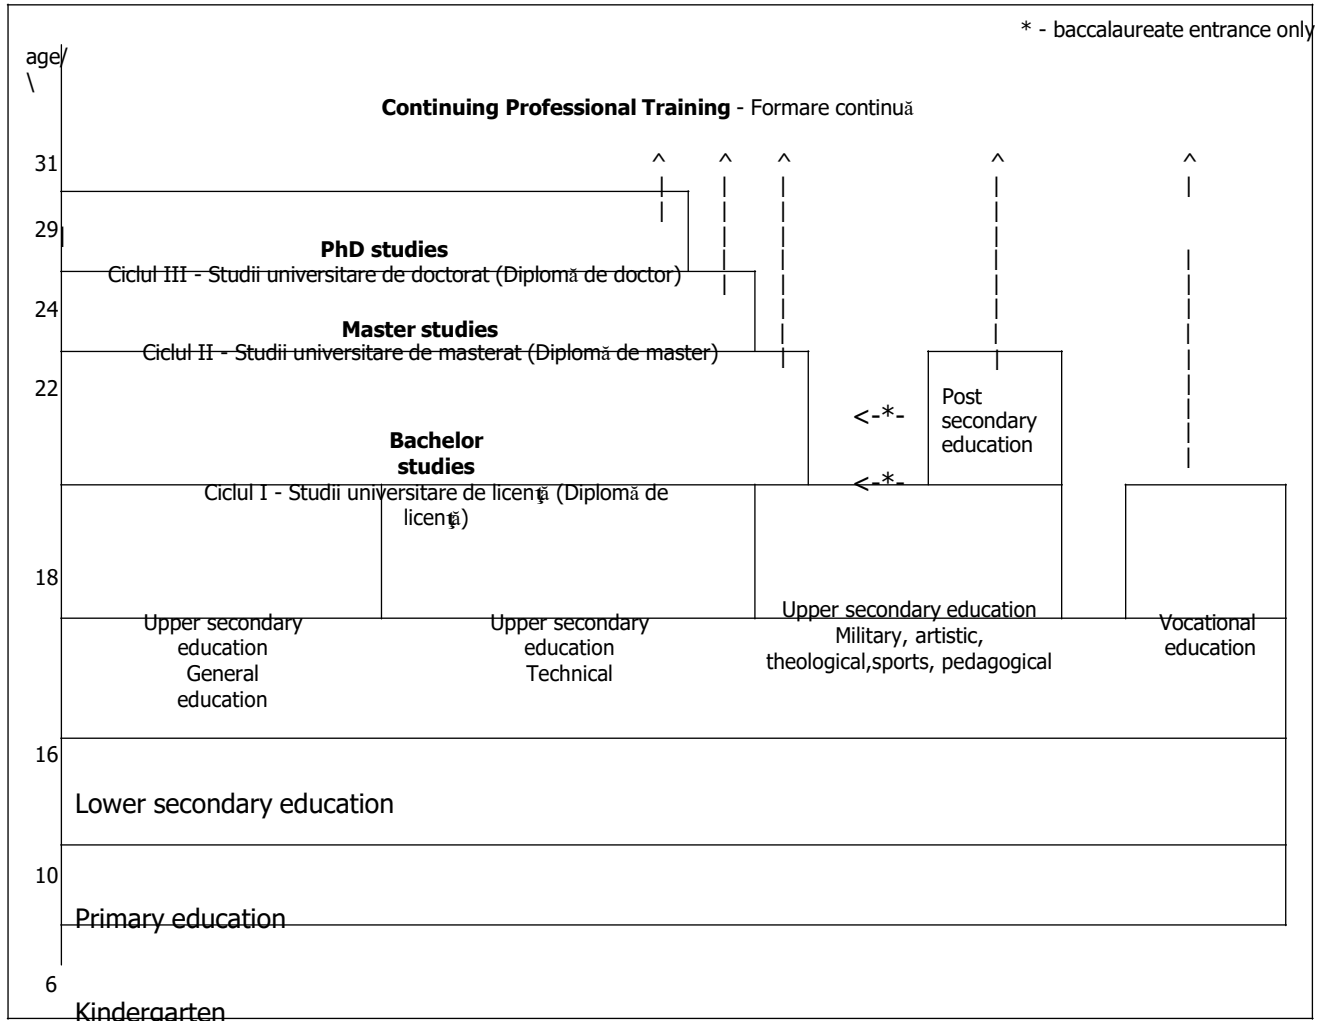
* - baccalaureate entrance only

age/
\

Continuing Professional Training - Formare continuă

31

29

PhD studies
Ciclul III - Studii universitare de doctorat (Diplomă de doctor)

24

Master studies
Ciclul II - Studii universitare de masterat (Diplomă de master)

22

Bachelor studies
Ciclul I - Studii universitare de licenţă (Diplomă de licenţă)

<-*-

<-*-

Post secondary education

18

Upper secondary education
General education

Upper secondary education
Technical

Upper secondary education
Military, artistic, theological,sports, pedagogical

Vocational education

16

Lower secondary education

10

Primary education

6

Kindergarten